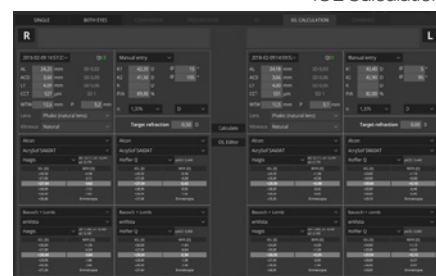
IOL Calculation

SINGLE BOTH EYES IOL CALCULATION

R

L

2018-02-09 14:57:21 OK

Manual entry

AL 24.26 mm

ACD 3.64 mm

LT 4.26 mm

CCT 537 µm

WTW 11.6 mm P 5.2 mm

K1 42.20 D

K2 41.36 D

ΔK

n 1.3375 D

Lens Phakic (natural lens)

Vitreous Natural

Target refraction 0.00 D

Calculate

IOL Editor

2018-02-09 14:59:15

Manual entry

AL 24.18 mm

ACD 3.66 mm

LT 4.20 mm

CCT 537 µm

WTW 11.6 mm P 5.1 mm

K1 40.80 D

K2 40.36 D

n 1.3375 D

Lens Phakic (natural lens)

Vitreous Natural

Target refraction 0.00 D

Alcon

AcrySof SA60AT

Haigis

Hoffer Q

Alcon

AcrySof SA60AT

Haigis

Hoffer Q

Emmetropia

Emmetropia

Emmetropia

Emmetropia

Bausch + Lomb

enVista

Haigis

Hoffer Q

Bausch + Lomb

enVista

Haigis

Hoffer Q

Emmetropia

Emmetropia

Emmetropia

Emmetropia